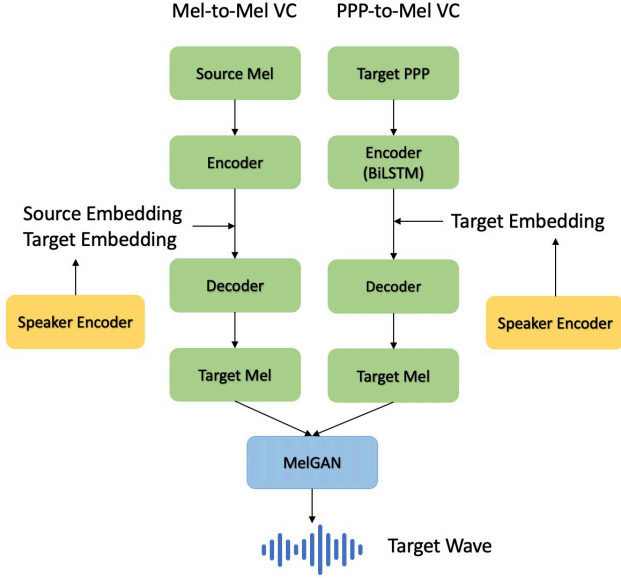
Mel-to-Mel VC

PPP-to-Mel VC

Source Mel

Target PPP

Encoder

Encoder (BiLSTM)

Source Embedding
Target Embedding

Target Embedding

Speaker Encoder

Decoder

Decoder

Speaker Encoder

Target Mel

Target Mel

MelGAN

Target Wave